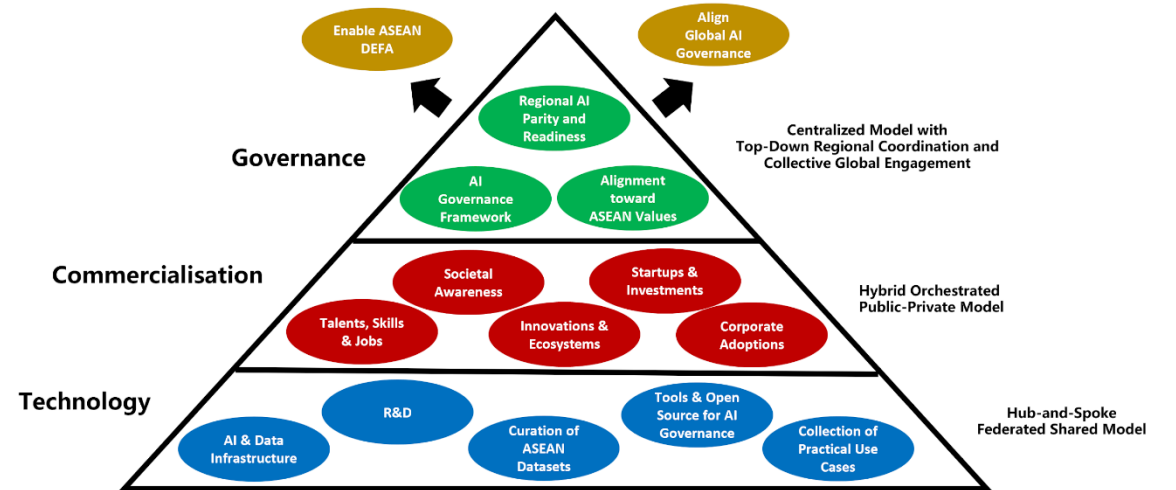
Enable ASEAN DEFA

Align Global AI Governance

Regional AI Parity and Readiness

Governance

Centralized Model with Top-Down Regional Coordination and Collective Global Engagement

AI Governance Framework

Alignment toward ASEAN Values

Commercialisation

Societal Awareness

Startups & Investments

Hybrid Orchestrated Public-Private Model

Talents, Skills & Jobs

Innovations & Ecosystems

Corporate Adoptions

Technology

R&D

Tools & Open Source for AI Governance

Hub-and-Spoke Federated Shared Model

AI & Data Infrastructure

Curation of ASEAN Datasets

Collection of Practical Use Cases